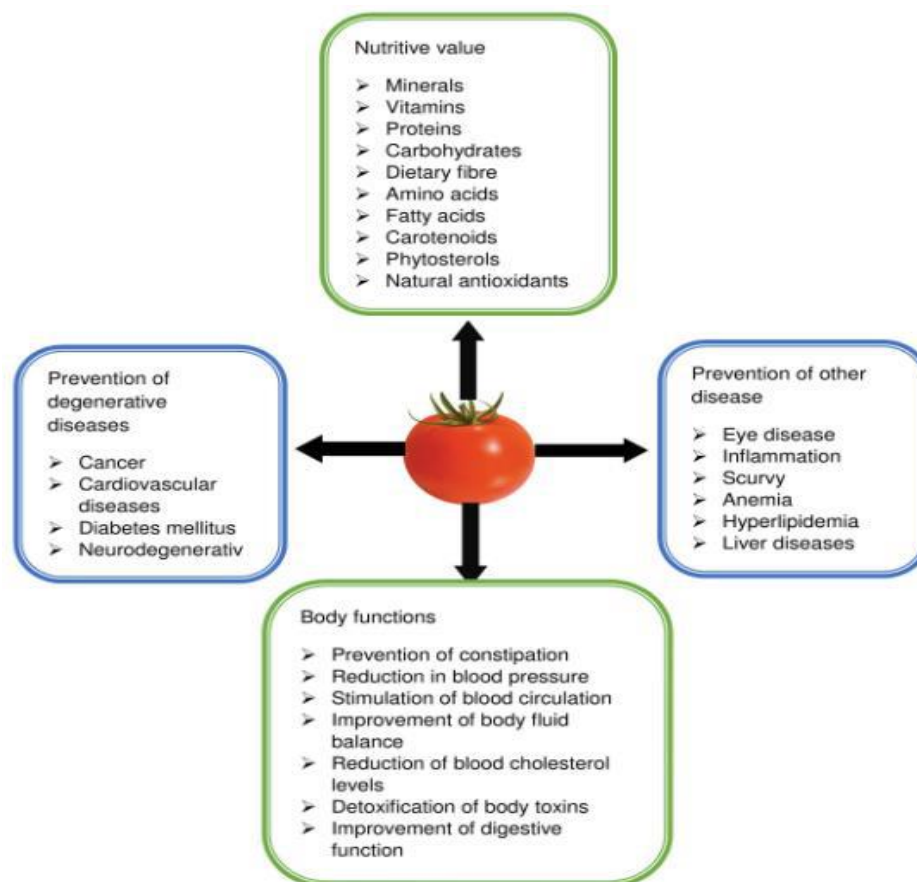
Nutritive value

➢ Minerals
➢ Vitamins
➢ Proteins
➢ Carbohydrates
➢ Dietary fibre
➢ Amino acids
➢ Fatty acids
➢ Carotenoids
➢ Phytosterols
➢ Natural antioxidants

Prevention of degenerative diseases

➢ Cancer
➢ Cardiovascular diseases
➢ Diabetes mellitus
➢ Neurodegenerativ

Prevention of other disease

➢ Eye disease
➢ Inflammation
➢ Scurvy
➢ Anemia
➢ Hyperlipidemia
➢ Liver diseases

Body functions

➢ Prevention of constipation
➢ Reduction in blood pressure
➢ Stimulation of blood circulation
➢ Improvement of body fluid balance
➢ Reduction of blood cholesterol levels
➢ Detoxification of body toxins
➢ Improvement of digestive function